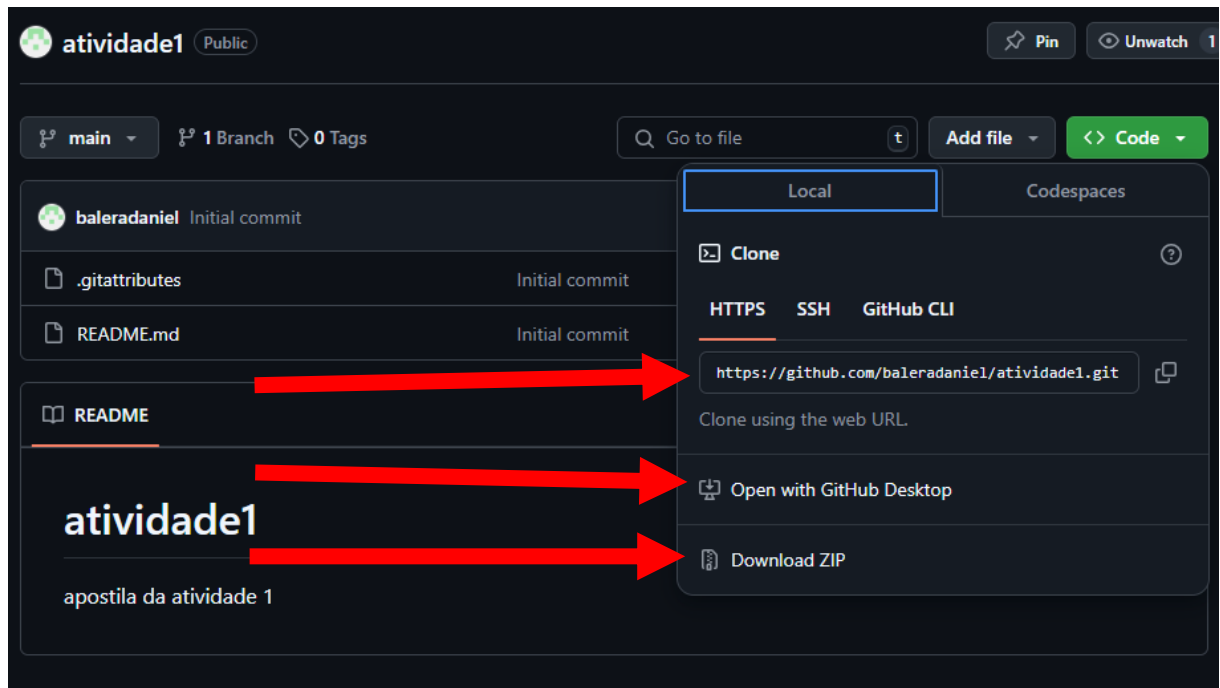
atividade1 Public

Pin Unwatch 1

main 1 Branch 0 Tags

Go to file t Add file Code

Local Codespaces

baleradaniel Initial commit

.gitattributes Initial commit

README.md Initial commit

Clone

HTTPS SSH GitHub CLI

https://github.com/baleradaniel/atividade1.git

Clone using the web URL.

README

Open with GitHub Desktop

atividade1

Download ZIP

apostila da atividade 1